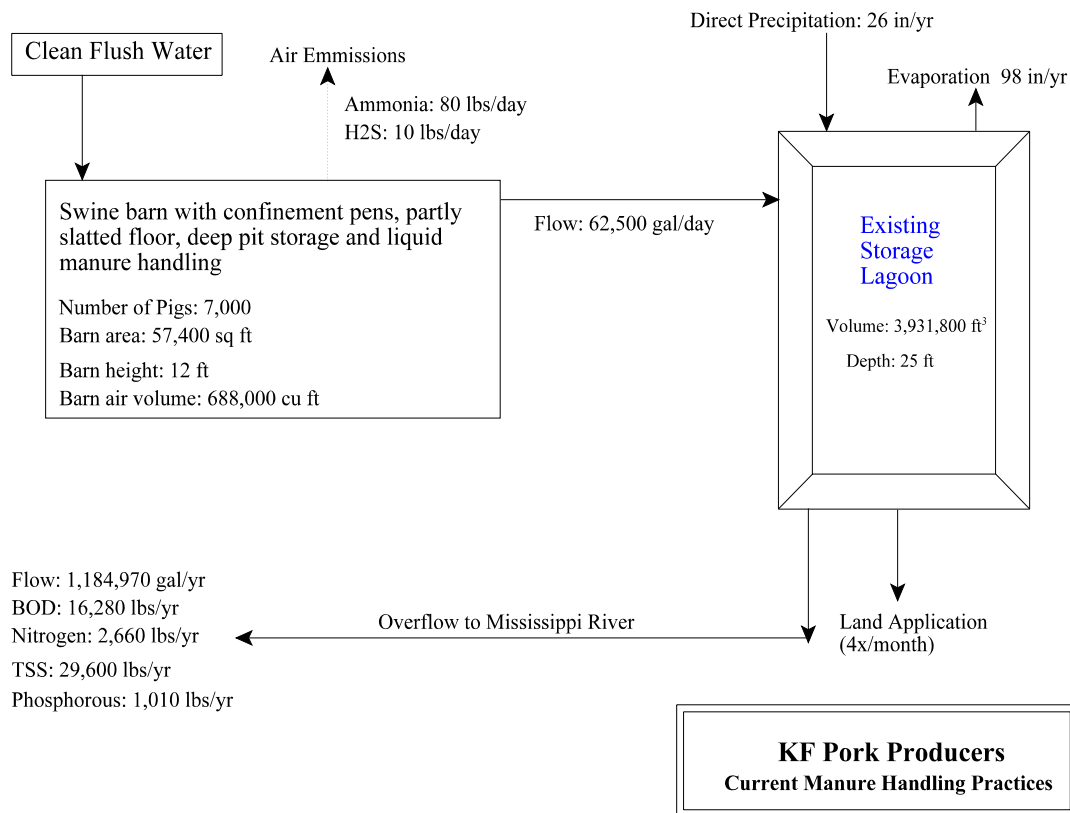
Clean Flush Water

Air Emmissions

Ammonia: 80 lbs/day
H2S: 10 lbs/day

Direct Precipitation: 26 in/yr

Evaporation 98 in/yr

Swine barn with confinement pens, partly slatted floor, deep pit storage and liquid manure handling

Number of Pigs: 7,000
Barn area: 57,400 sq ft
Barn height: 12 ft
Barn air volume: 688,000 cu ft

Flow: 62,500 gal/day

Existing Storage Lagoon

Volume: 3,931,800 ft$^3$

Depth: 25 ft

Flow: 1,184,970 gal/yr
BOD: 16,280 lbs/yr
Nitrogen: 2,660 lbs/yr
TSS: 29,600 lbs/yr
Phosphorous: 1,010 lbs/yr

Overflow to Mississippi River

Land Application (4x/month)

KF Pork Producers
Current Manure Handling Practices